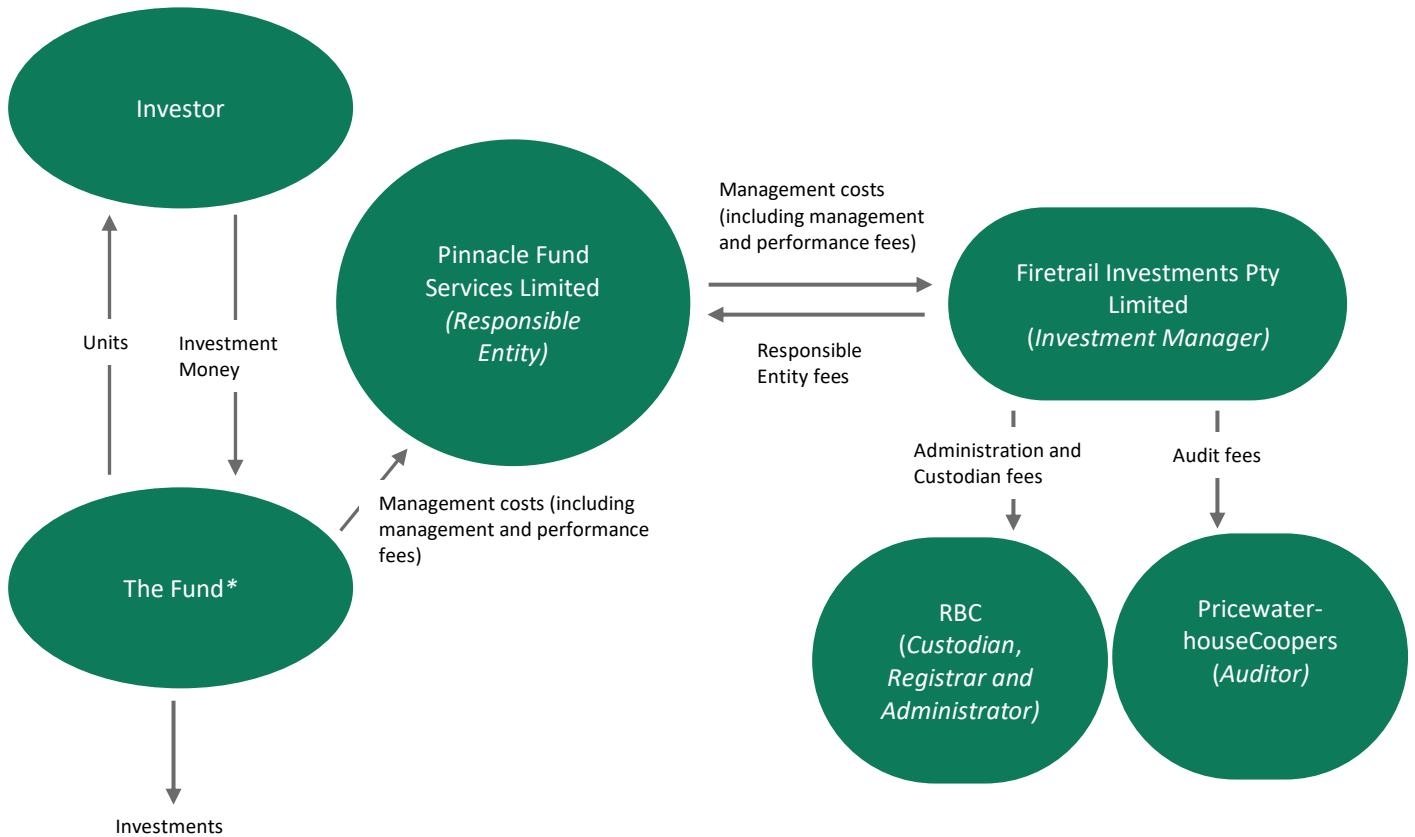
Investor

Units

Investment Money

The Fund*

Investments

Pinnacle Fund Services Limited
(Responsible Entity)

Management costs (including management and performance fees)

Management costs (including management and performance fees)

Responsible Entity fees

Firetrail Investments Pty Limited
(Investment Manager)

Administration and Custodian fees

Audit fees

RBC
(Custodian, Registrar and Administrator)

PricewaterhouseCoopers
(Auditor)